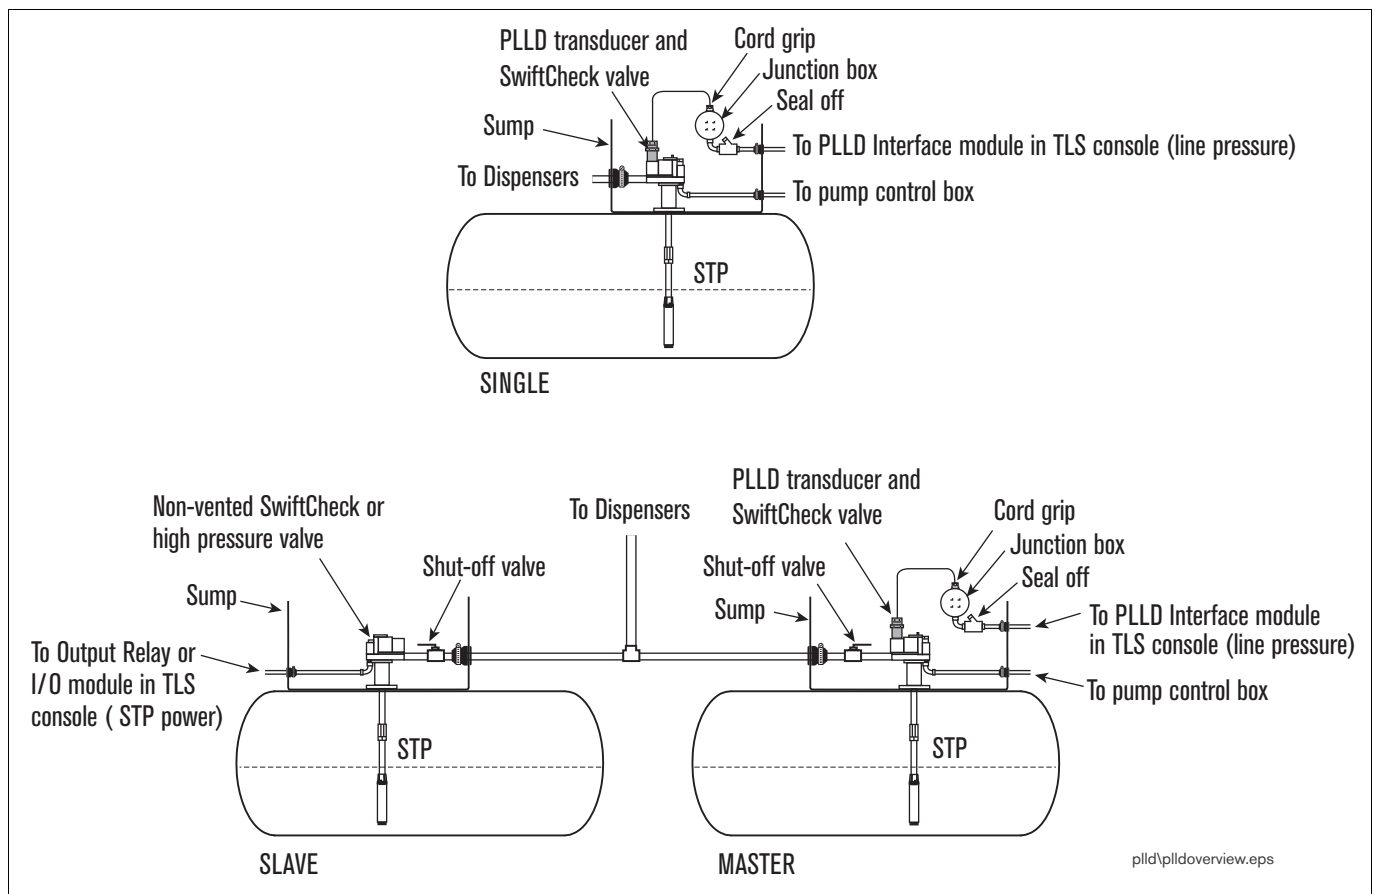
PLLD transducer and SwiftCheck valve

Cord grip

Junction box

Seal off

Sump

To PLLD Interface module in TLS console (line pressure)

To Dispensers

To pump control box

STP

SINGLE

Non-vented SwiftCheck or high pressure valve

To Dispensers

PLLD transducer and SwiftCheck valve

Cord grip

Junction box

Shut-off valve

Shut-off valve

Seal off

Sump

Sump

To PLLD Interface module in TLS console (line pressure)

To Output Relay or I/O module in TLS console ( STP power)

To pump control box

STP

STP

SLAVE

MASTER

plld\plldoverview.eps